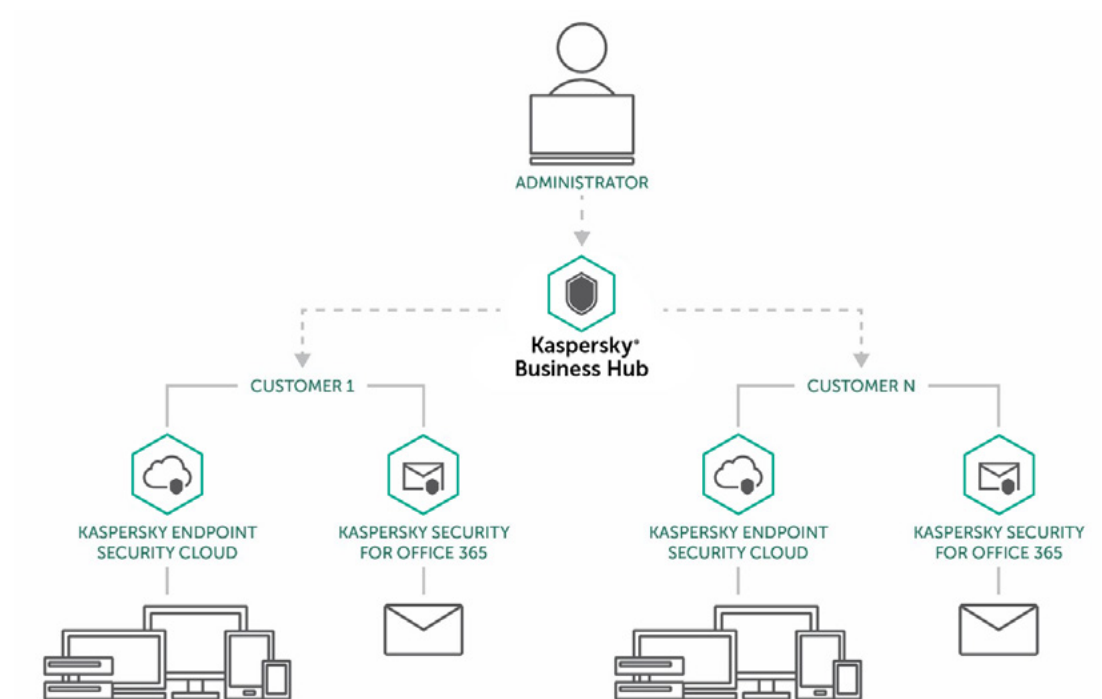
ADMINISTRATOR

Kaspersky®
Business Hub

CUSTOMER 1

KASPERSKY ENDPOINT SECURITY CLOUD

KASPERSKY SECURITY FOR OFFICE 365

CUSTOMER N

KASPERSKY ENDPOINT SECURITY CLOUD

KASPERSKY SECURITY FOR OFFICE 365